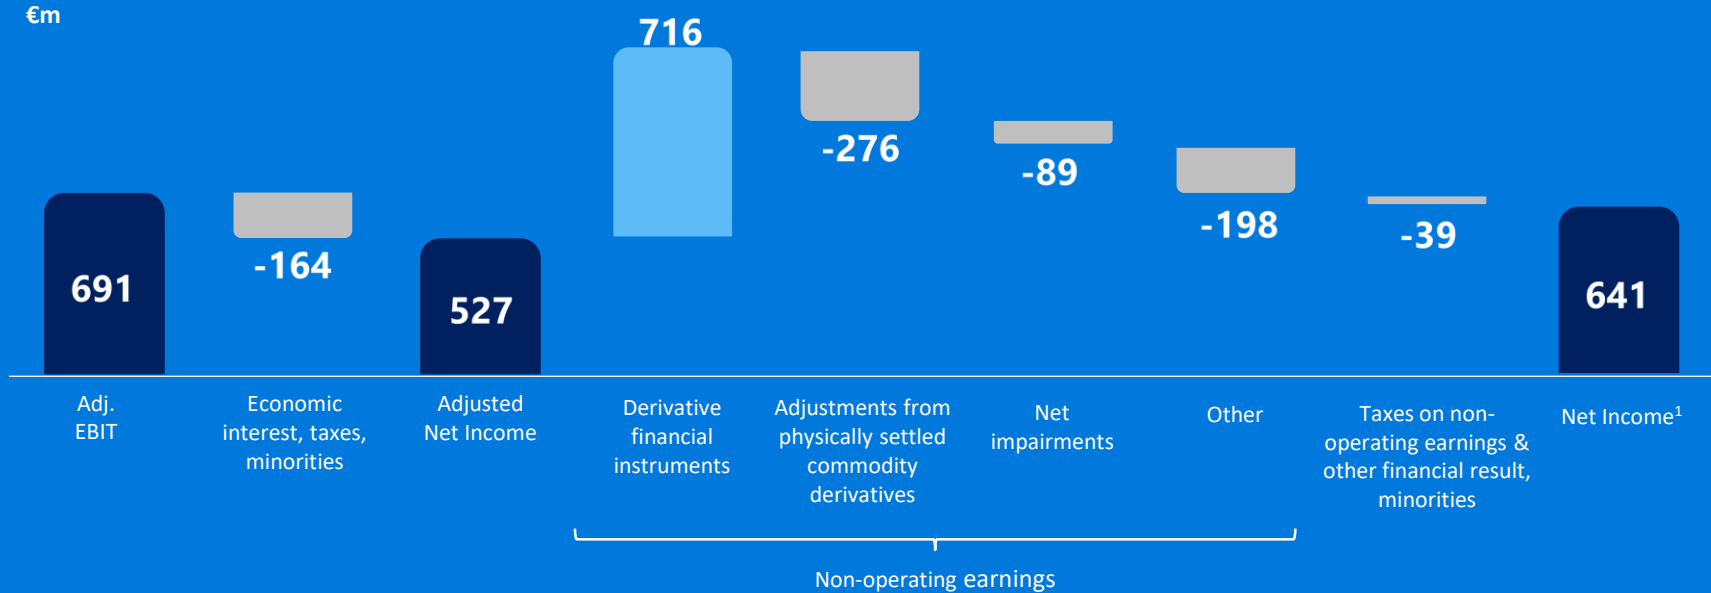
€m

691

-164

527

716

-276

-89

-198

-39

641

Adj. EBIT

Economic interest, taxes, minorities

Adjusted Net Income

Derivative financial instruments

Adjustments from physically settled commodity derivatives

Net impairments

Other

Taxes on non-operating earnings & other financial result, minorities

Net Income$^1$

Non-operating earnings